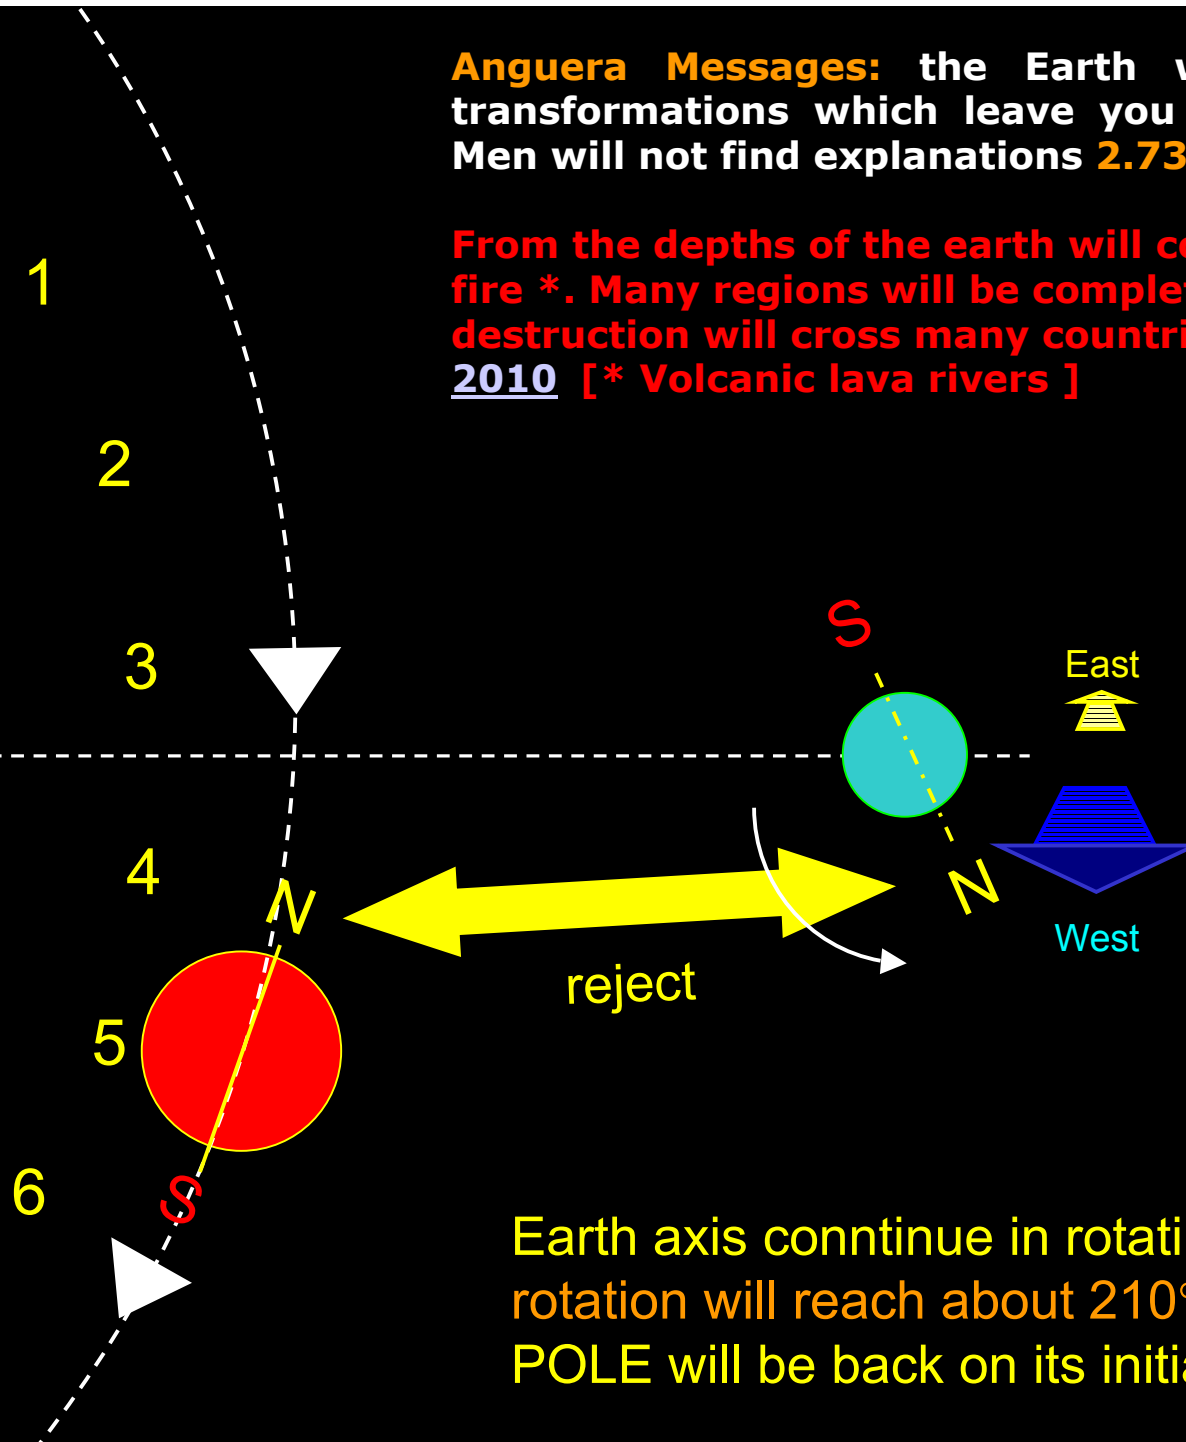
Anguera Messages: the Earth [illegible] transformations which leave you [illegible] Men will not find explanations 2.73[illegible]

From the depths of the earth will c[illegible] fire *. Many regions will be comple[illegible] destruction will cross many countri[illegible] 2010 [* Volcanic lava rivers ]

1

2

3

4

5

6

S

N

East

West

N

S

reject

Earth axis conntinue in rotati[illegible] rotation will reach about 210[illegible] POLE will be back on its initi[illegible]